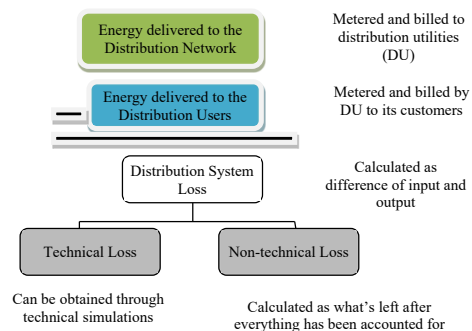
Energy delivered to the Distribution Network

Metered and billed to distribution utilities (DU)

Energy delivered to the Distribution Users

Metered and billed by DU to its customers

Distribution System Loss

Calculated as difference of input and output

Technical Loss

Non-technical Loss

Can be obtained through technical simulations

Calculated as what's left after everything has been accounted for